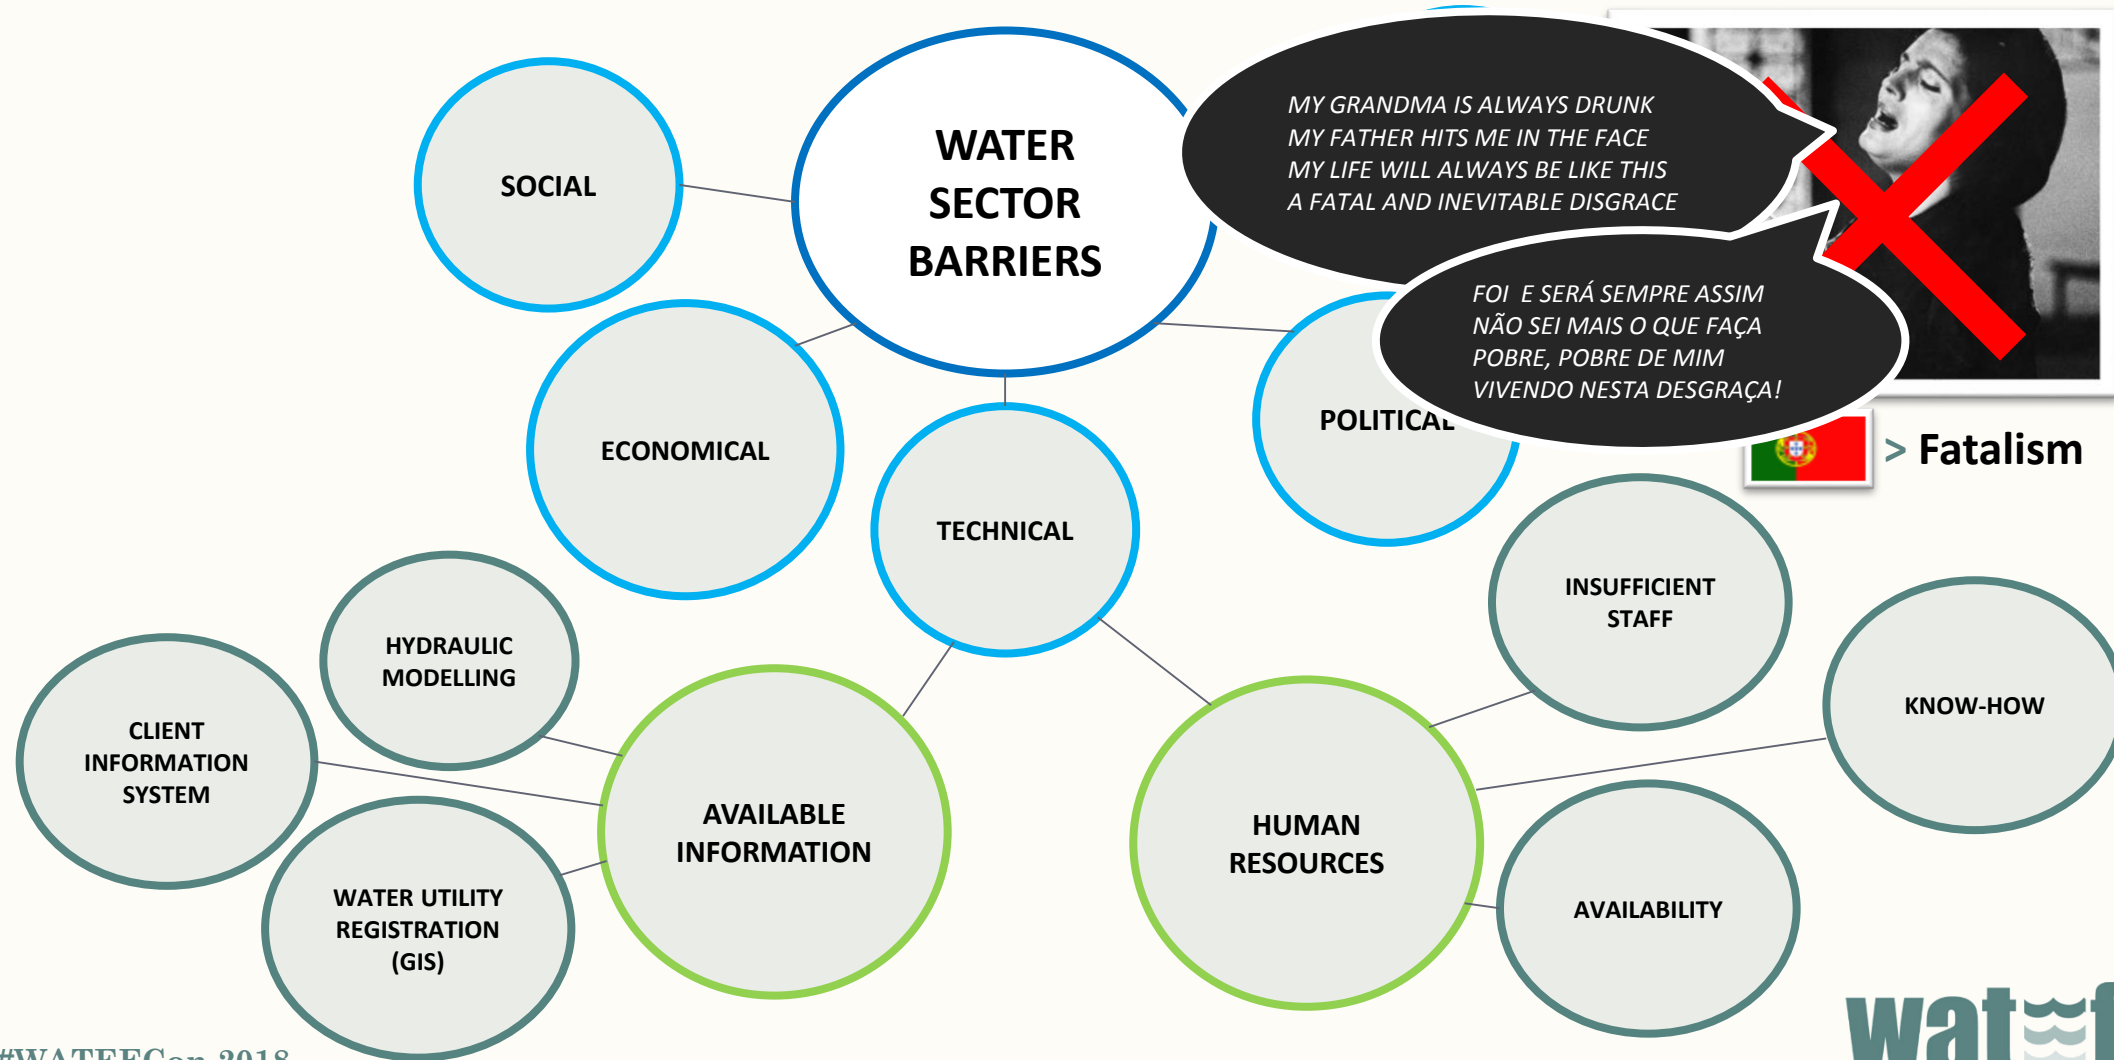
WATER SECTOR BARRIERS

SOCIAL

ECONOMICAL

TECHNICAL

POLITICAL

MY GRANDMA IS ALWAYS DRUNK
MY FATHER HITS ME IN THE FACE
MY LIFE WILL ALWAYS BE LIKE THIS
A FATAL AND INEVITABLE DISGRACE

FOI E SERÁ SEMPRE ASSIM
NÃO SEI MAIS O QUE FAÇA
POBRE, POBRE DE MIM
VIVENDO NESTA DESGRAÇA!

> Fatalism

HYDRAULIC MODELLING

CLIENT INFORMATION SYSTEM

WATER UTILITY REGISTRATION (GIS)

AVAILABLE INFORMATION

HUMAN RESOURCES

INSUFFICIENT STAFF

KNOW-HOW

AVAILABILITY

#WATEFCon 2018

wat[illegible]